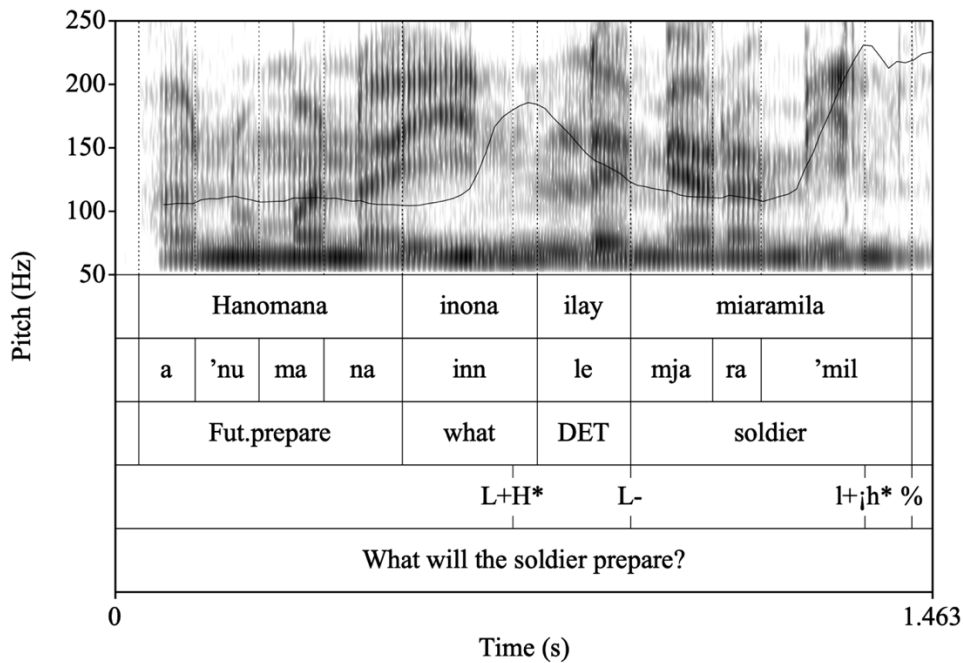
250
200
150
100
50
Pitch (Hz)

| Hanomana | | | | inona | ilay | miaramila | | |
|---|---|---|---|---|---|---|---|---|
| a | 'nu | ma | na | inn | le | mja | ra | 'mil |
| Fut.prepare | | | | what | DET | soldier | | |

L+H* L- l+¡h* %

What will the soldier prepare?

0
1.463
Time (s)